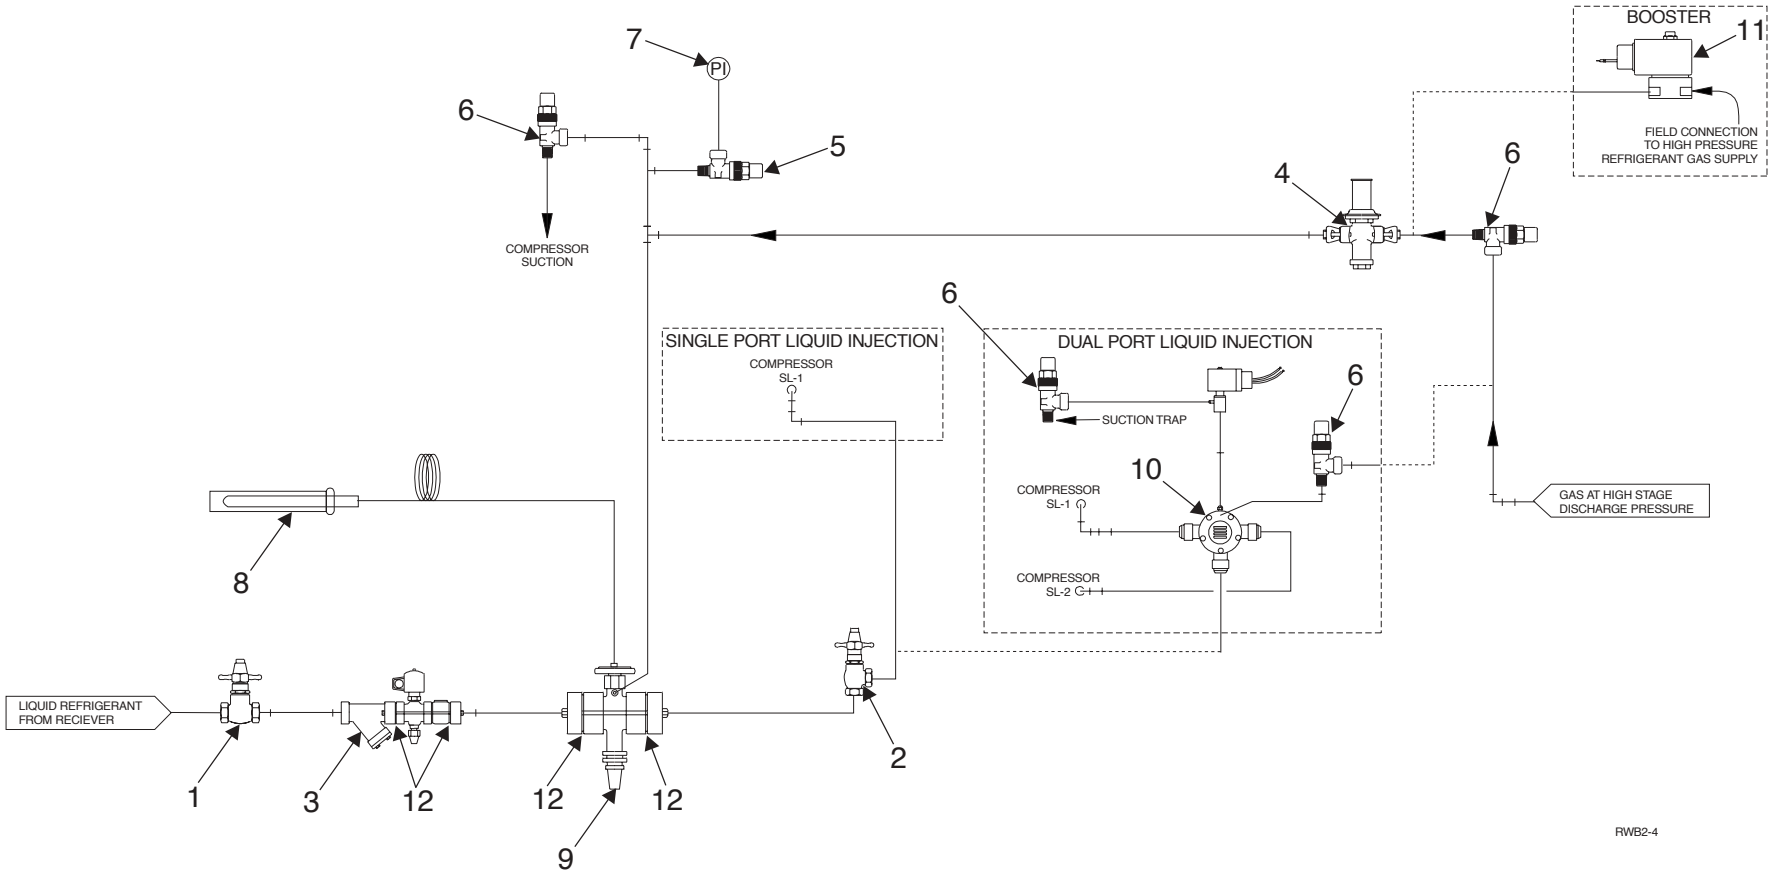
BOOSTER
11
FIELD CONNECTION TO HIGH PRESSURE REFRIGERANT GAS SUPPLY

7
PI
6
5
COMPRESSOR SUCTION
4
6

SINGLE PORT LIQUID INJECTION
COMPRESSOR SL-1

DUAL PORT LIQUID INJECTION
6
6
SUCTION TRAP
10
COMPRESSOR SL-1
COMPRESSOR SL-2
GAS AT HIGH STAGE DISCHARGE PRESSURE

8

LIQUID REFRIGERANT FROM RECIEVER
1
3
12
12
12
9
2

RWB2-4